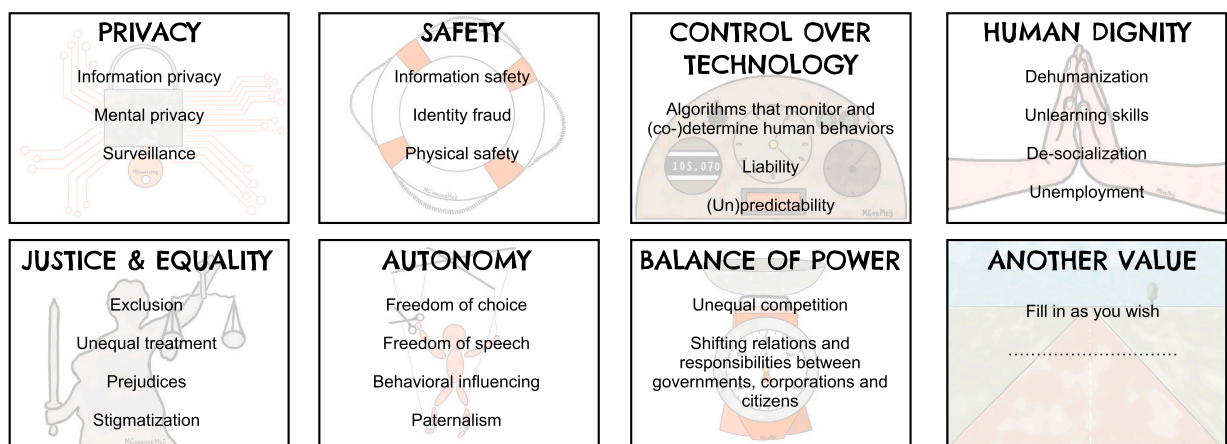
PRIVACY

Information privacy

Mental privacy

Surveillance

SAFETY

Information safety

Identity fraud

Physical safety

CONTROL OVER TECHNOLOGY

Algorithms that monitor and (co-)determine human behaviors

105.070

Liability

(Un)predictability

HUMAN DIGNITY

Dehumanization

Unlearning skills

De-socialization

Unemployment

JUSTICE & EQUALITY

Exclusion

Unequal treatment

Prejudices

Stigmatization

AUTONOMY

Freedom of choice

Freedom of speech

Behavioral influencing

Paternalism

BALANCE OF POWER

Unequal competition

Shifting relations and responsibilities between governments, corporations and citizens

ANOTHER VALUE

Fill in as you wish

............................